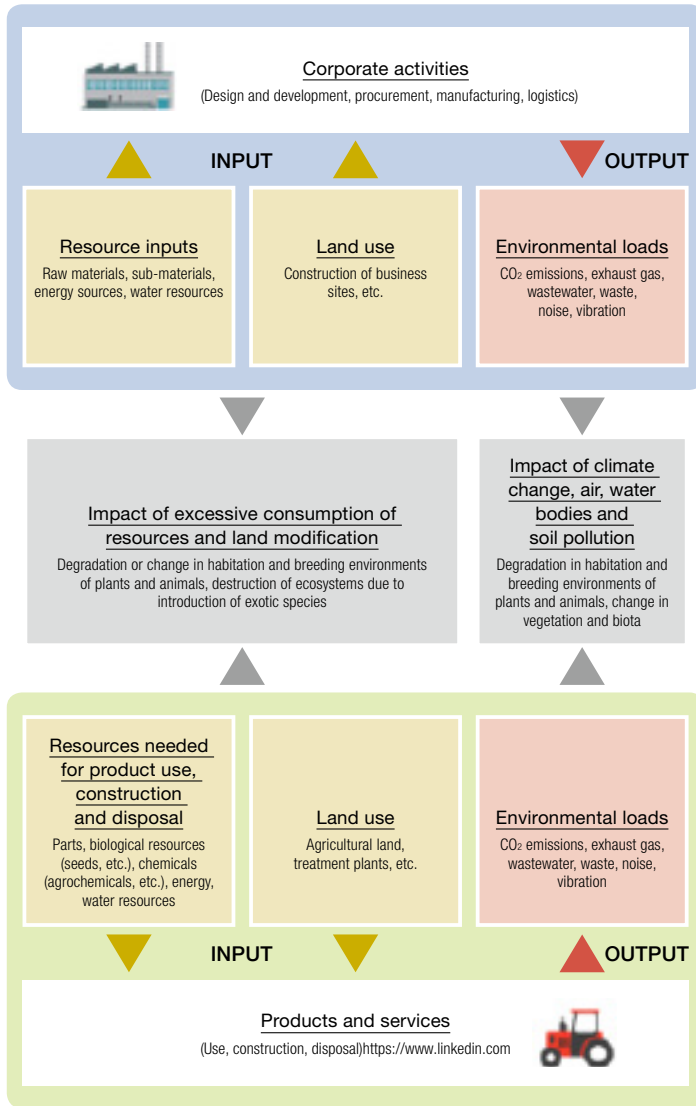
Corporate activities
(Design and development, procurement, manufacturing, logistics)

INPUT

OUTPUT

Resource inputs
Raw materials, sub-materials, energy sources, water resources

Land use
Construction of business sites, etc.

Environmental loads
$CO_2$ emissions, exhaust gas, wastewater, waste, noise, vibration

Impact of excessive consumption of resources and land modification
Degradation or change in habitation and breeding environments of plants and animals, destruction of ecosystems due to introduction of exotic species

Impact of climate change, air, water bodies and soil pollution
Degradation in habitation and breeding environments of plants and animals, change in vegetation and biota

Resources needed for product use, construction and disposal
Parts, biological resources (seeds, etc.), chemicals (agrochemicals, etc.), energy, water resources

Land use
Agricultural land, treatment plants, etc.

Environmental loads
$CO_2$ emissions, exhaust gas, wastewater, waste, noise, vibration

INPUT

OUTPUT

Products and services
(Use, construction, disposal)https://www.linkedin.com